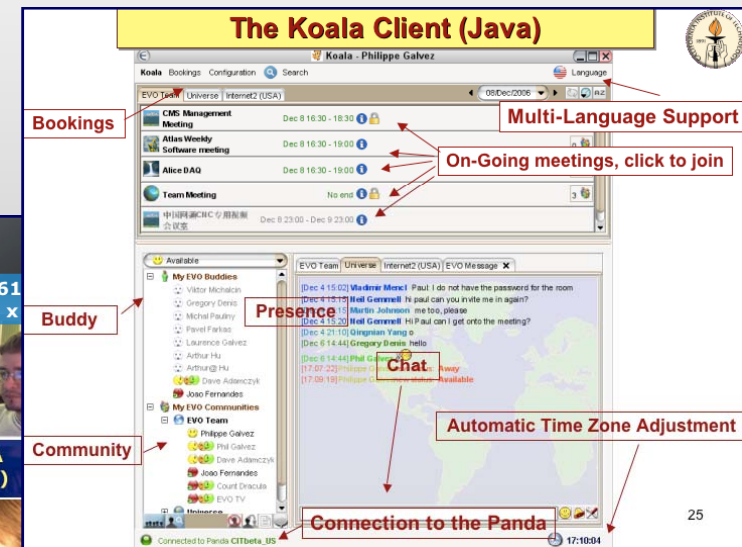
The Koala Client (Java)

Koala - Philippe Galvez

Koala Bookings Configuration Search Language

EVO Team Universe Internet2 (USA) 08/Dec/2006

Bookings

Multi-Language Support

CMS Management Meeting Dec 8 16:30 - 18:30

Atlas Weekly Software meeting Dec 8 16:30 - 19:00

Alice DAQ Dec 8 16:30 - 19:00

Team Meeting No end 3

中国网通CNC专用视频会议室 Dec 8 23:00 - Dec 9 23:00

On-Going meetings, click to join

Available

My EVO Buddies

Viktor Michalcin

Gregory Denis

Michal Paulny

Pavel Farkas

Laurence Galvez

Arthur Hu

Arthur@ Hu

Dave Adamczyk

Joao Fernandes

My EVO Communities

EVO Team

Philippe Galvez

Phil Galvez

Dave Adamczyk

Joao Fernandes

Count Draculа

EVO TV

Universe

Buddy

Presence

Community

EVO Team Universe Internet2 (USA) EVO Message X

[Dec 4 15:02] Vladimir Mencl Paul: I do not have the password for the room

[Dec 4 15:15] Neil Gemmell hi paul can you invite me in again?

[Dec 4 15:15] Martin Johnson me too, please

[Dec 4 15:20] Neil Gemmell Hi Paul can I get onto the meeting?

[Dec 4 21:10] Qingnian Yang o

[Dec 6 14:44] Gregory Denis hello

[Dec 6 14:44] Phil Galvez

[17:07:22] Philippe Galvez status : Away

[17:08:19] Philippe Galvez status : Available

Chat

Automatic Time Zone Adjustment

Connection to the Panda

Connected to Panda CITbeta_US

17:10:04

25